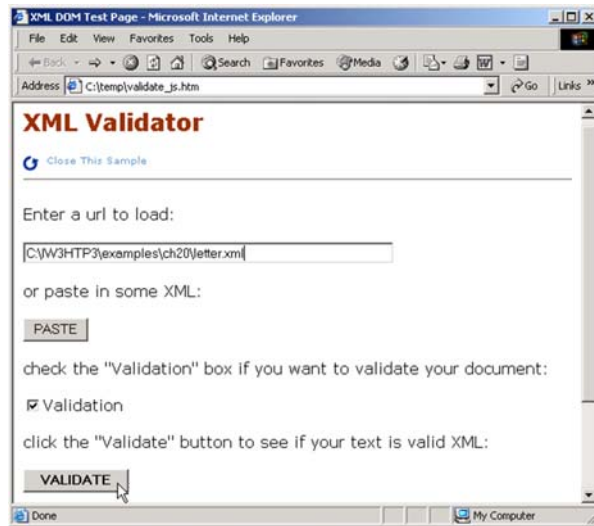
XML DOM Test Page - Microsoft Internet Explorer

File Edit View Favorites Tools Help

Back Search Favorites Media

Address C:\temp\validate_js.htm Go Links

XML Validator

Close This Sample

Enter a url to load:

C:\IW3HTP3\examples\ch20\letter.xml

or paste in some XML:

PASTE

check the "Validation" box if you want to validate your document:

Validation

click the "Validate" button to see if your text is valid XML:

VALIDATE

Done My Computer